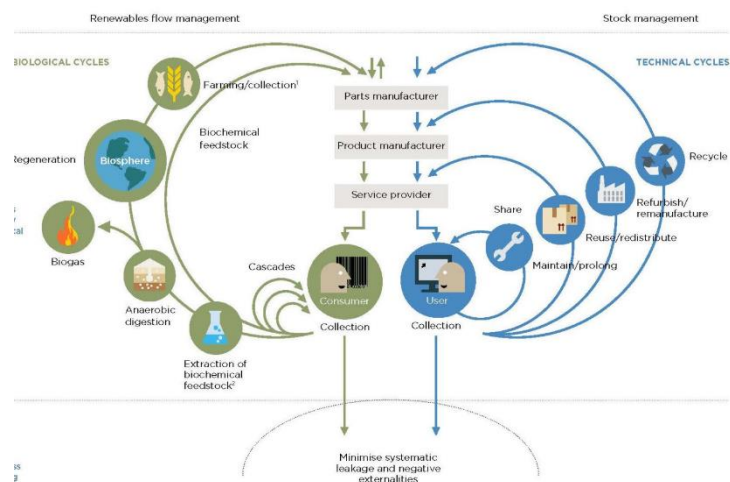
Renewables flow management

Stock management

BIOLOGICAL CYCLES

TECHNICAL CYCLES

Farming/collection$^1$

Parts manufacturer

Biochemical feedstock

Product manufacturer

Regeneration

Biosphere

Service provider

Recycle

Refurbish/ remanufacture

Share

Reuse/redistribute

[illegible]

Biogas

Maintain/prolong

Cascades

Anaerobic digestion

Consumer

User

Collection

Collection

Extraction of biochemical feedstock$^2$

Minimise systematic leakage and negative externalities

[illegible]